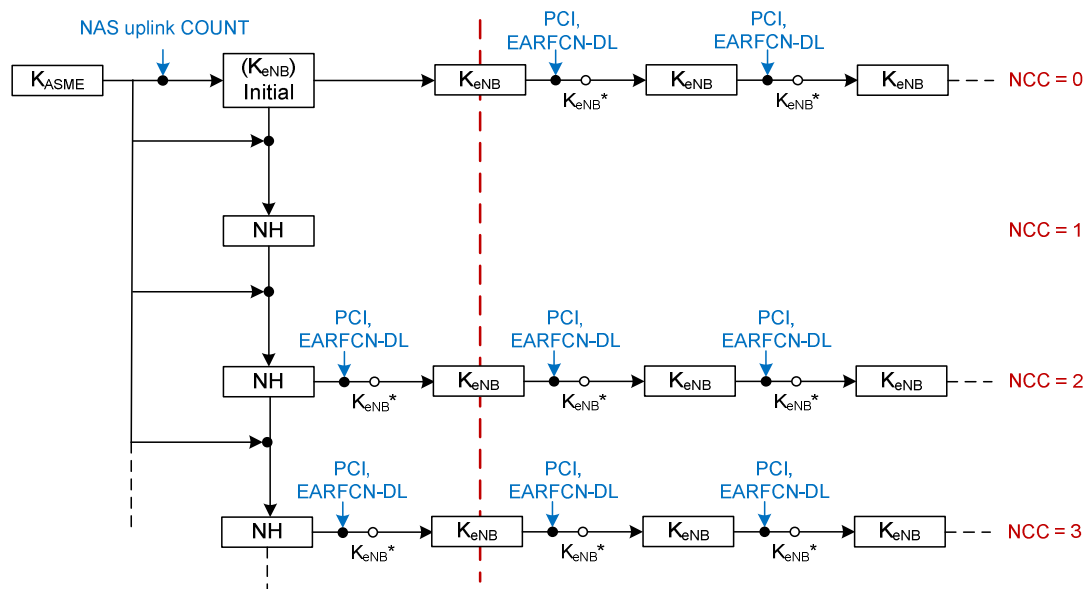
NAS uplink COUNT

$K_{ASME}$

$(K_{eNB})$ Initial

PCI, EARFCN-DL

PCI, EARFCN-DL

$K_{eNB}$

$K_{eNB}^*$

$K_{eNB}$

$K_{eNB}^*$

$K_{eNB}$

NCC = 0

NH

NCC = 1

PCI, EARFCN-DL

PCI, EARFCN-DL

PCI, EARFCN-DL

NH

$K_{eNB}^*$

$K_{eNB}$

$K_{eNB}^*$

$K_{eNB}$

$K_{eNB}^*$

$K_{eNB}$

NCC = 2

PCI, EARFCN-DL

PCI, EARFCN-DL

PCI, EARFCN-DL

NH

$K_{eNB}^*$

$K_{eNB}$

$K_{eNB}^*$

$K_{eNB}$

$K_{eNB}^*$

$K_{eNB}$

NCC = 3